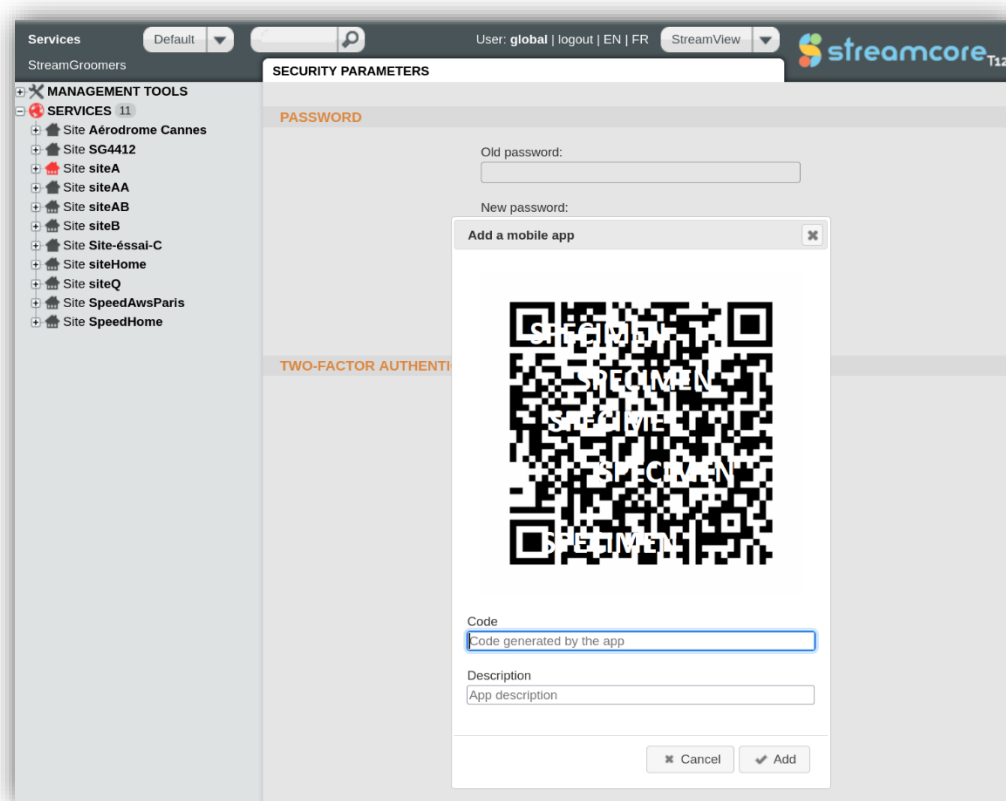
Services Default

User: global | logout | EN | FR StreamView

streamcore T12

StreamGroomers

SECURITY PARAMETERS

MANAGEMENT TOOLS
SERVICES 11
Site Aérodrome Cannes
Site SG4412
Site siteA
Site siteAA
Site siteAB
Site siteB
Site Site-éssai-C
Site siteHome
Site siteQ
Site SpeedAwsParis
Site SpeedHome

PASSWORD

Old password:

New password:

TWO-FACTOR AUTHENTI

Add a mobile app

SPECIMEN
SPECIMEN
SPECIMEN
SPECIMEN
SPECIMEN

Code
Code generated by the app

Description
App description

Cancel Add